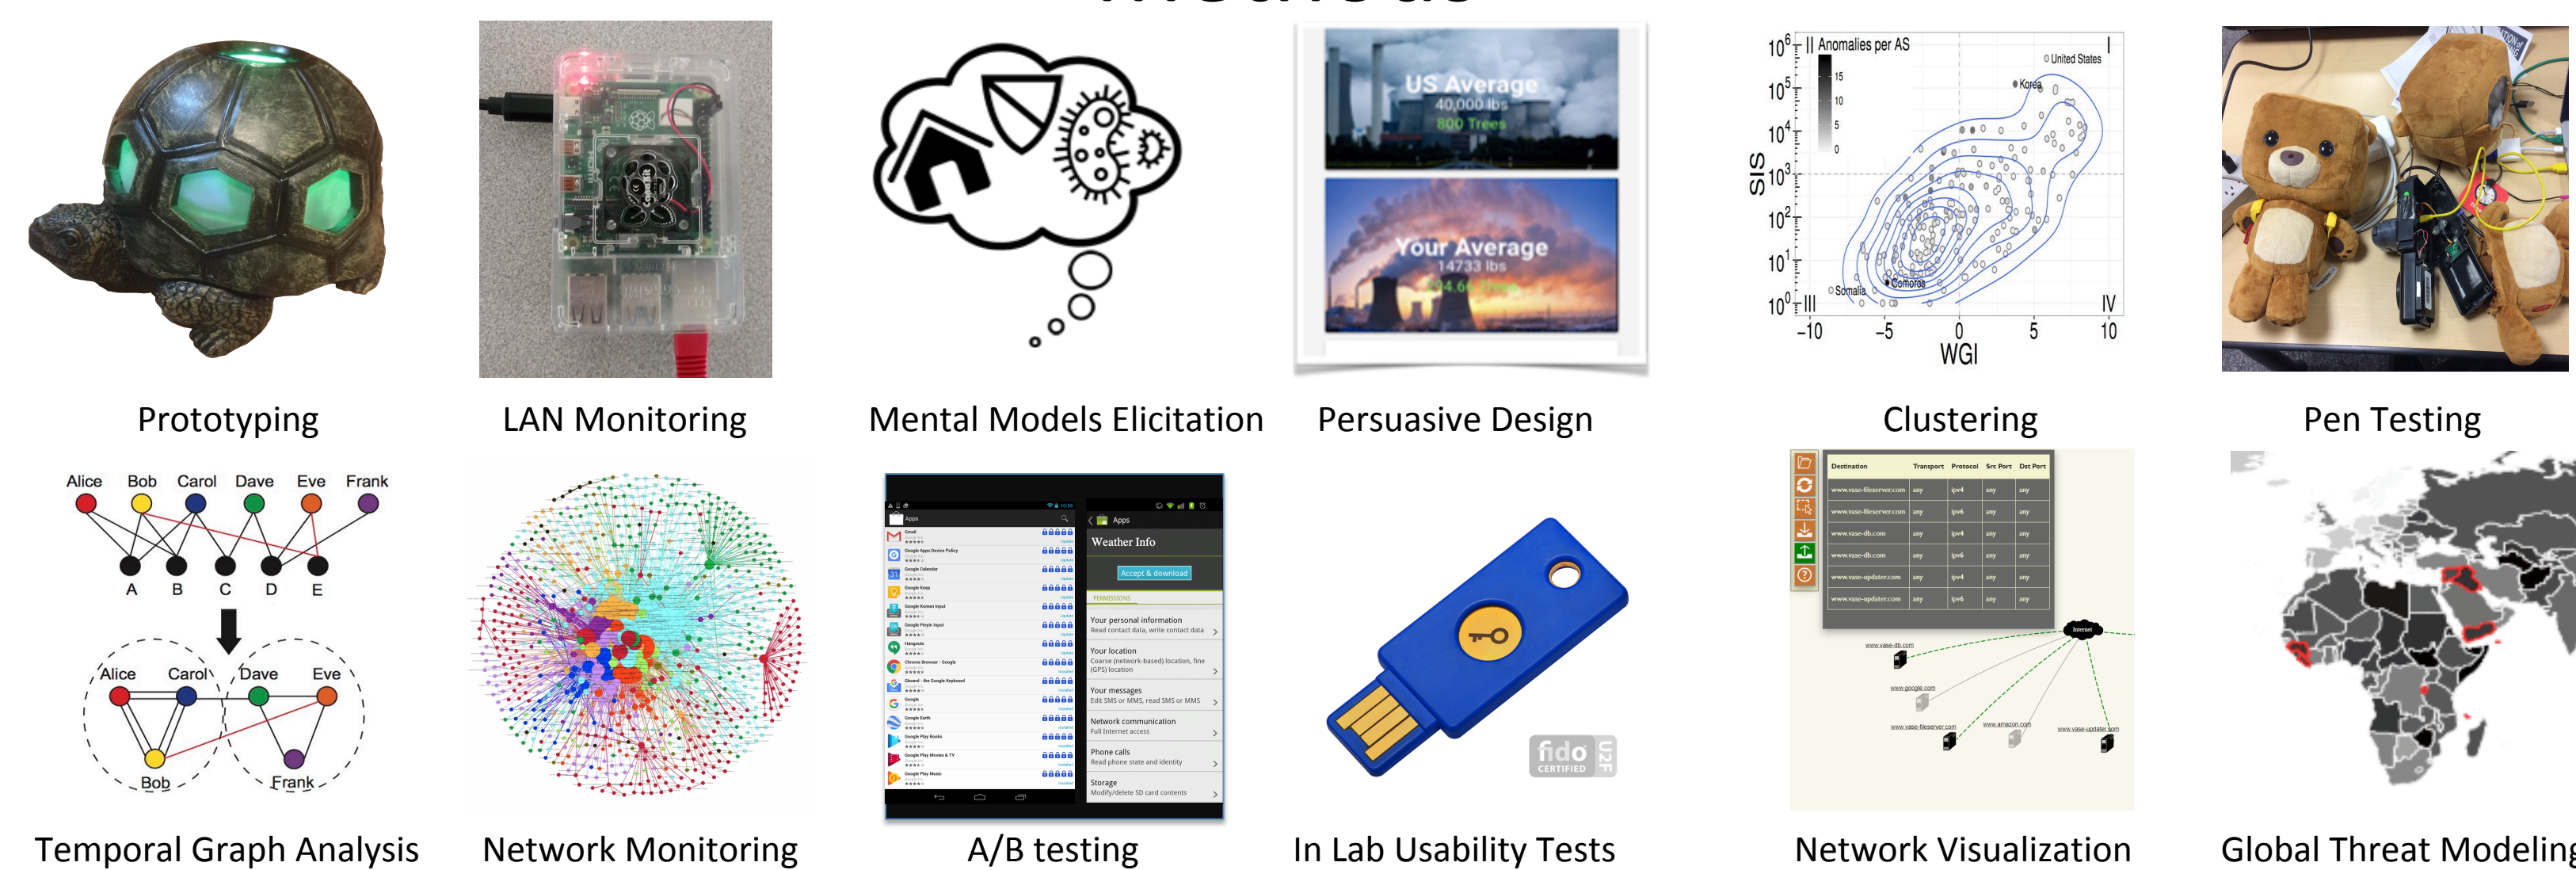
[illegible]

Prototyping

LAN Monitoring

Mental Models Elicitation

US Average
40,000 lbs
800 Trees

Your Average
14733 lbs
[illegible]

Persuasive Design

$10^6$ II Anomalies per AS
15
10
5
0
United States
I
Korea
$10^5$
$10^4$
SIS
$10^3$
$10^2$
$10^1$
Somalia
Comoros
$10^0$ III
IV
−10
−5
0
5
10
WGI

Clustering

Pen Testing

Alice Bob Carol Dave Eve Frank
A B C D E
Alice Carol Dave Eve
Bob Frank

Temporal Graph Analysis

Network Monitoring

Apps
Weather Info
Accept & download
PERMISSIONS
Your personal information
Read contact data, write contact data
Your location
Coarse (network-based) location, fine (GPS) location
Your messages
Edit SMS or MMS, read SMS or MMS
Network communication
Full Internet access
Phone calls
Read phone state and identity
Storage
Modify/delete SD card contents

A/B testing

fido CERTIFIED U2F

In Lab Usability Tests

| Destination | Transport | Protocol | Src Port | Dst Port |
|---|---|---|---|---|
| www.vase-fileserver.com | any | ipv4 | any | any |
| www.vase-fileserver.com | any | ipv6 | any | any |
| www.vase-db.com | any | ipv4 | any | any |
| www.vase-db.com | any | ipv6 | any | any |
| www.vase-updater.com | any | ipv4 | any | any |
| www.vase-updater.com | any | ipv6 | any | any |

Internet
www.vase-db.com
www.google.com
www.vase-fileserver.com
www.amazon.com
www.vase-updater.com

Network Visualization

Global Threat Modeling